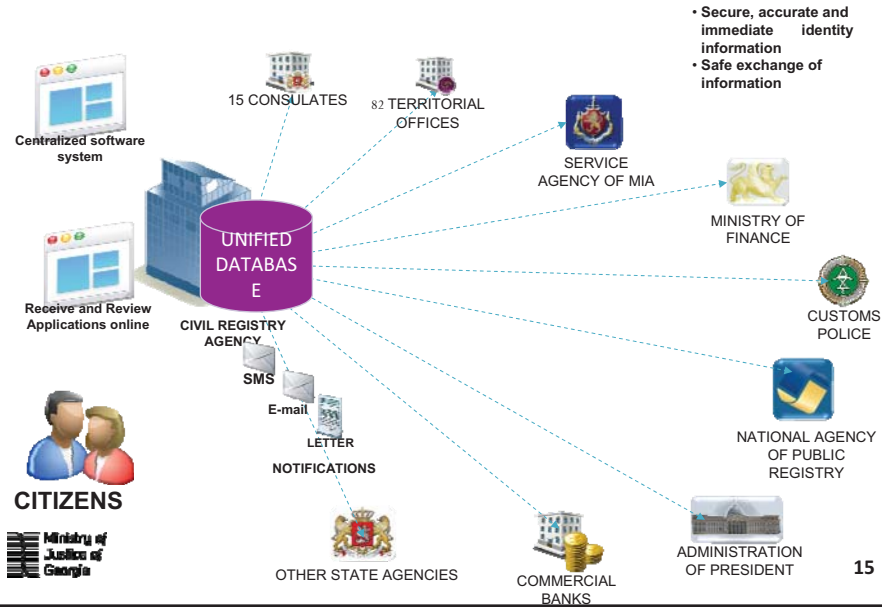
• Secure, accurate and immediate identity information
• Safe exchange of information

Centralized software system

15 CONSULATES

82 TERRITORIAL OFFICES

SERVICE AGENCY OF MIA

MINISTRY OF FINANCE

UNIFIED DATABASE

Receive and Review Applications online

CIVIL REGISTRY AGENCY

CUSTOMS POLICE

SMS

E-mail

LETTER

NOTIFICATIONS

NATIONAL AGENCY OF PUBLIC REGISTRY

CITIZENS

Ministry of Justice of Georgia

OTHER STATE AGENCIES

COMMERCIAL BANKS

ADMINISTRATION OF PRESIDENT

15